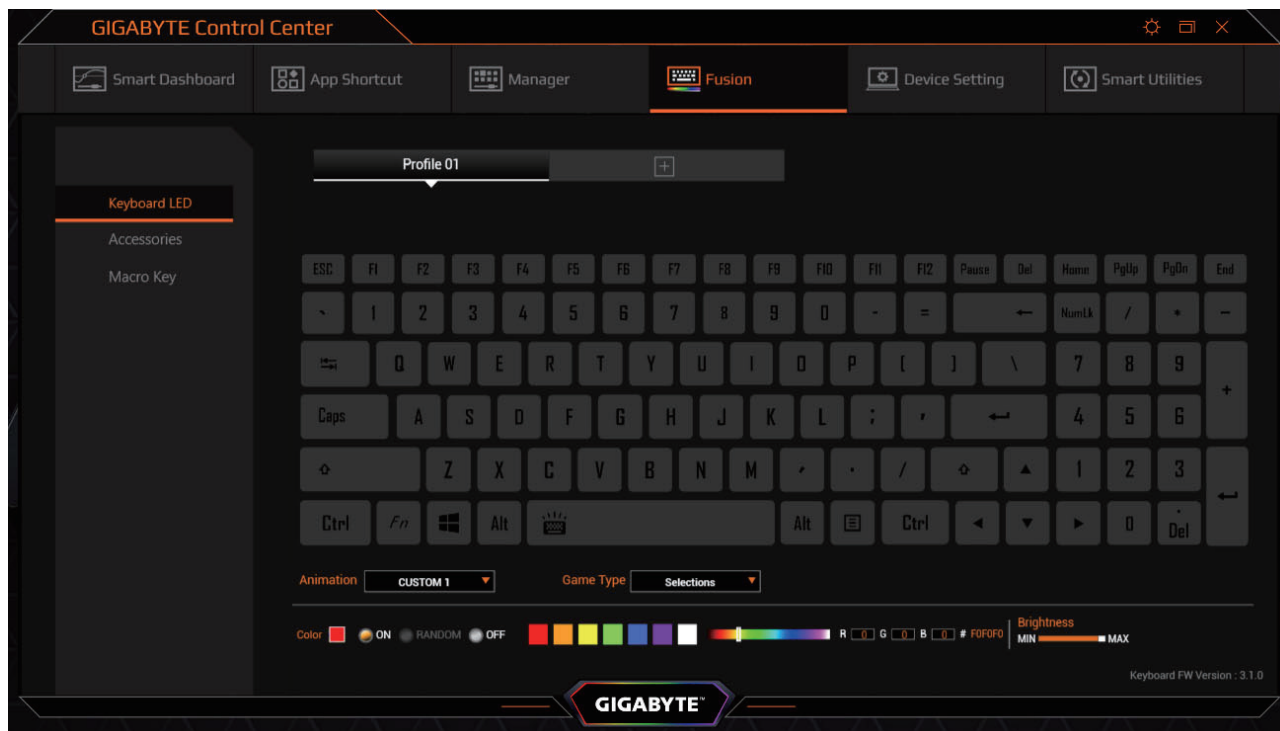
GIGABYTE Control Center

Smart Dashboard App Shortcut Manager Fusion Device Setting Smart Utilities

Keyboard LED
Accessories
Macro Key

Profile 01 +

ESC F1 F2 F3 F4 F5 F6 F7 F8 F9 F10 F11 F12 Pause Del Home PgUp PgDn End

` 1 2 3 4 5 6 7 8 9 0 - = ← NumLk / * −

Q W E R T Y U I O P [ ] \ 7 8 9 +

Caps A S D F G H J K L ; ' ↵ 4 5 6

Z X C V B N M , . / ▲ 1 2 3

Ctrl Fn Alt Alt Ctrl ◄ ▼ ► 0 . Del ↵

Animation CUSTOM 1 Game Type Selections

Color ON RANDOM OFF R 0 G 0 B 0 # F0F0F0 Brightness MIN MAX

Keyboard FW Version : 3.1.0

GIGABYTE™